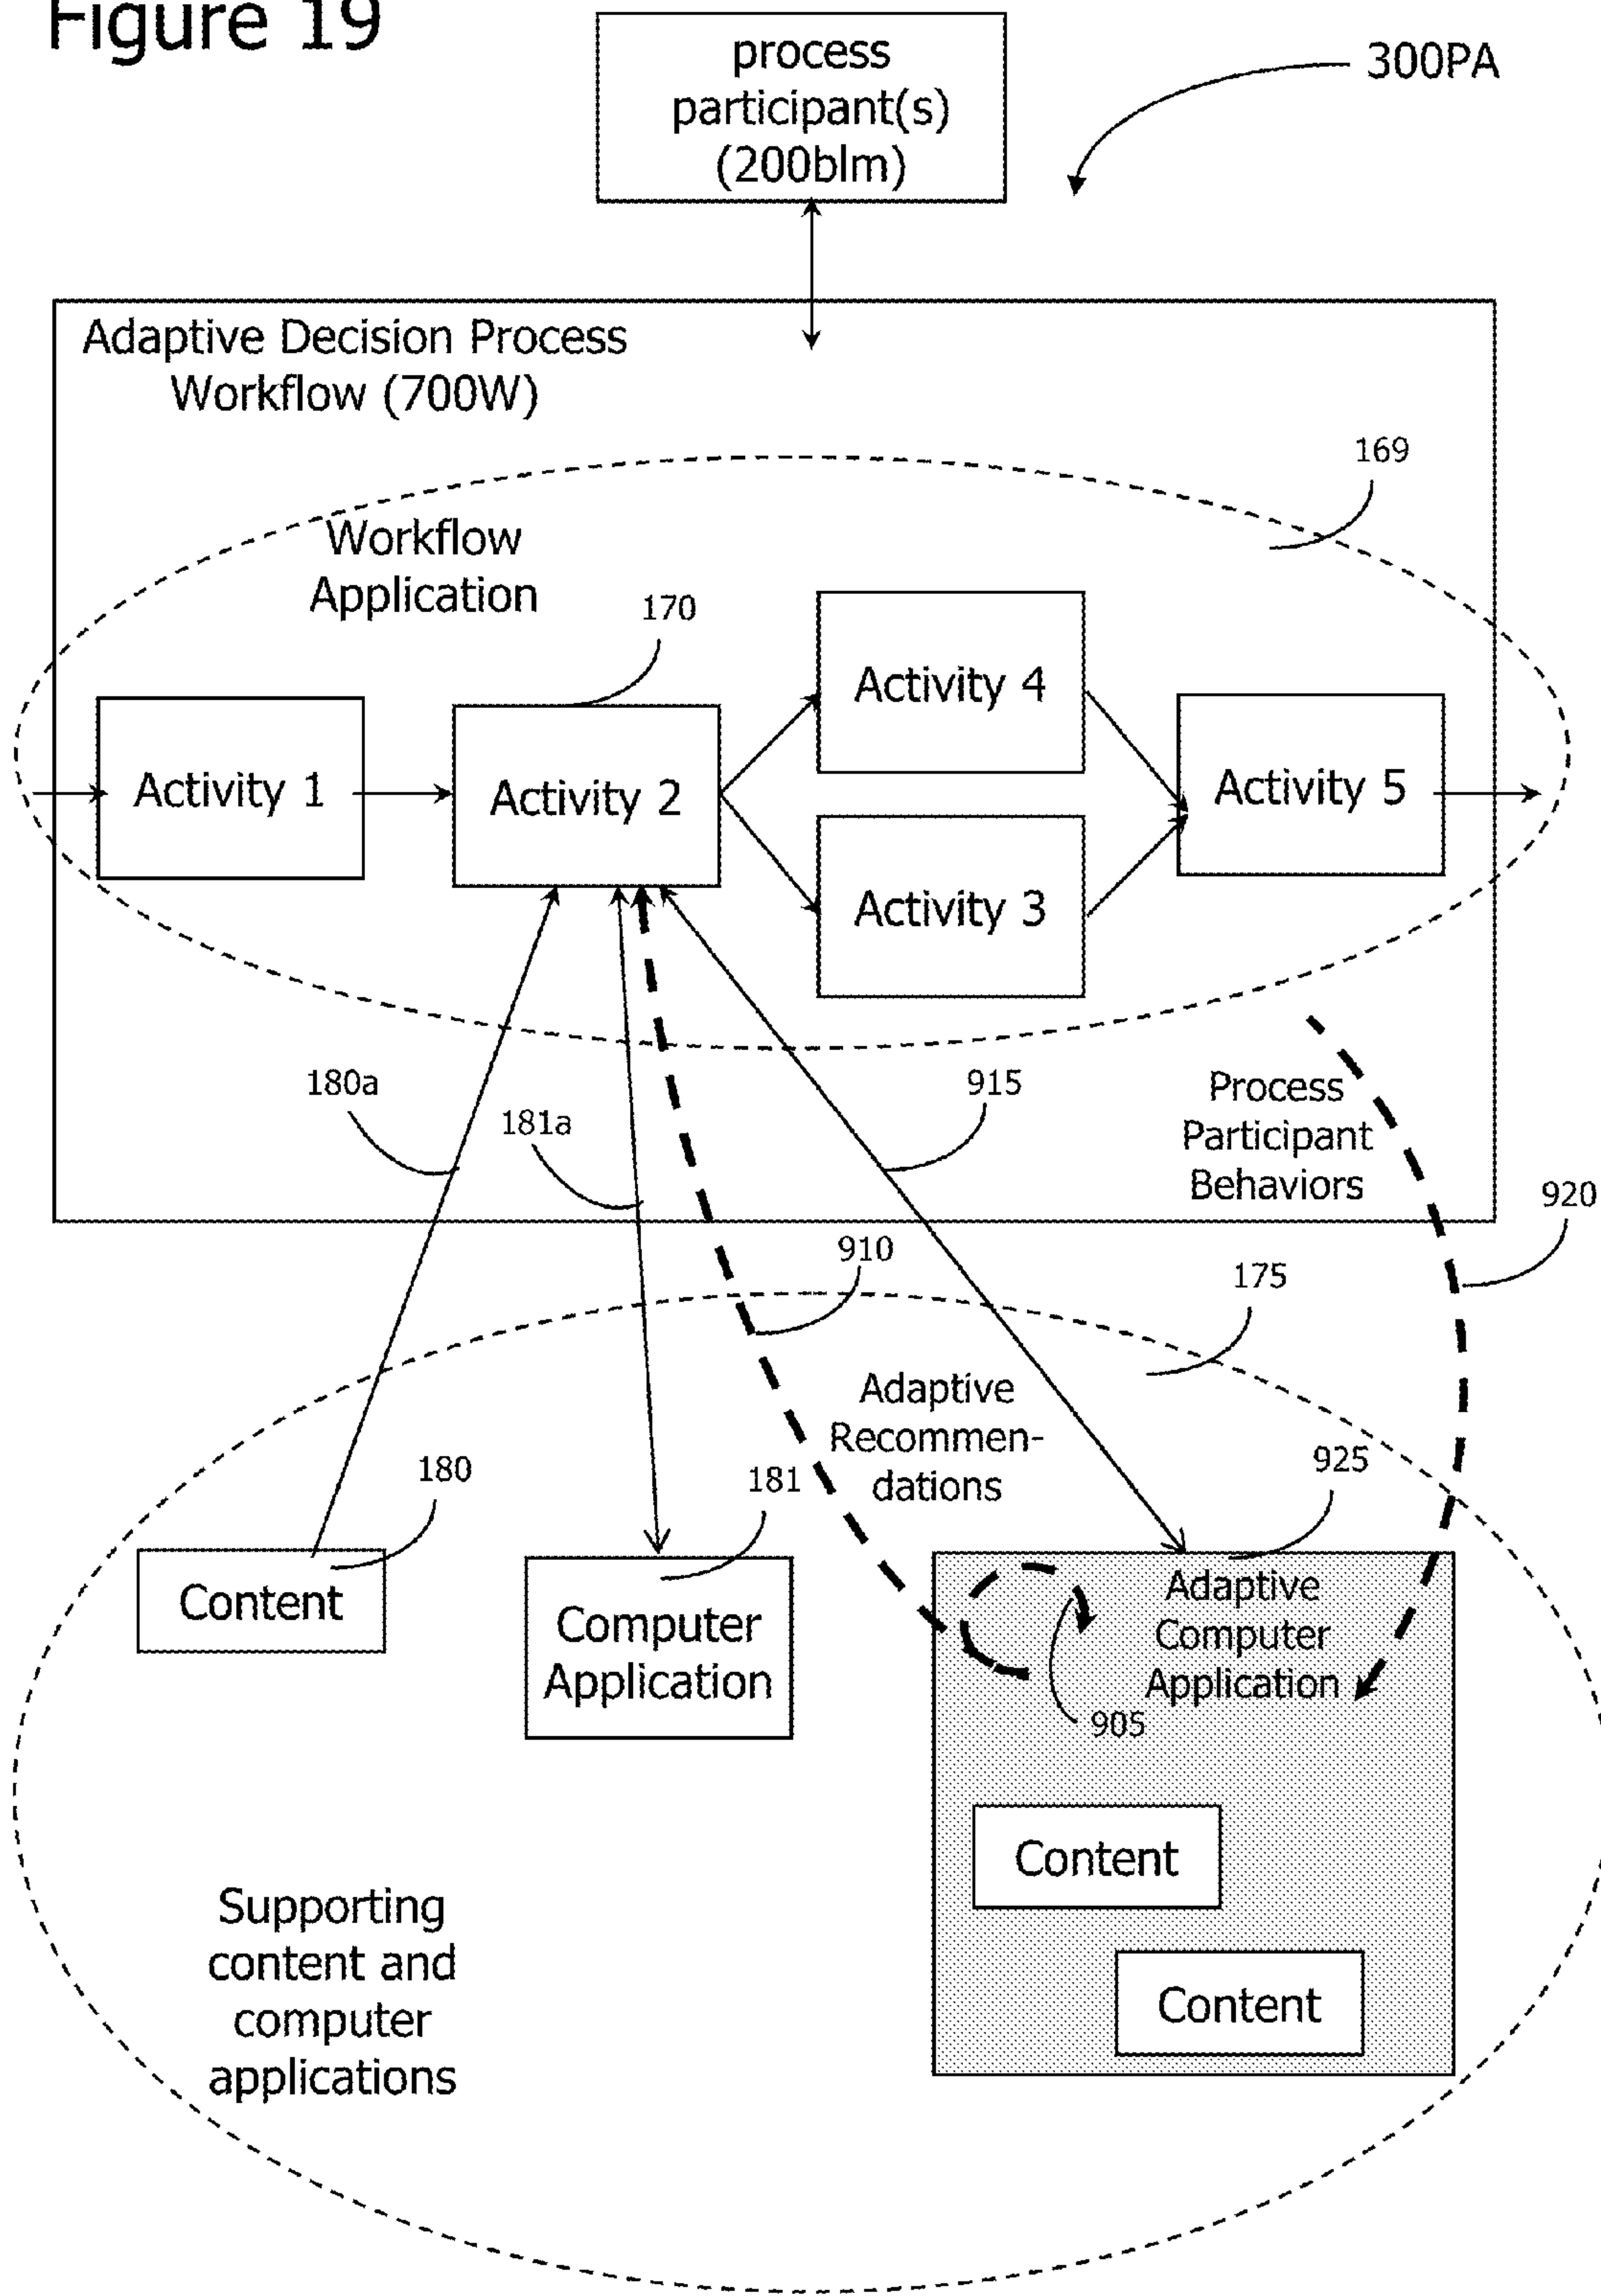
Figure 19

process participant(s) (200blm)

300PA

Adaptive Decision Process Workflow (700W)

169

Workflow Application

170

Activity 1

Activity 2

Activity 4

Activity 3

Activity 5

180a

181a

915

Process Participant Behaviors

920

910

175

Adaptive Recommendations

180

181

925

Content

Computer Application

Adaptive Computer Application

905

Content

Content

Supporting content and computer applications